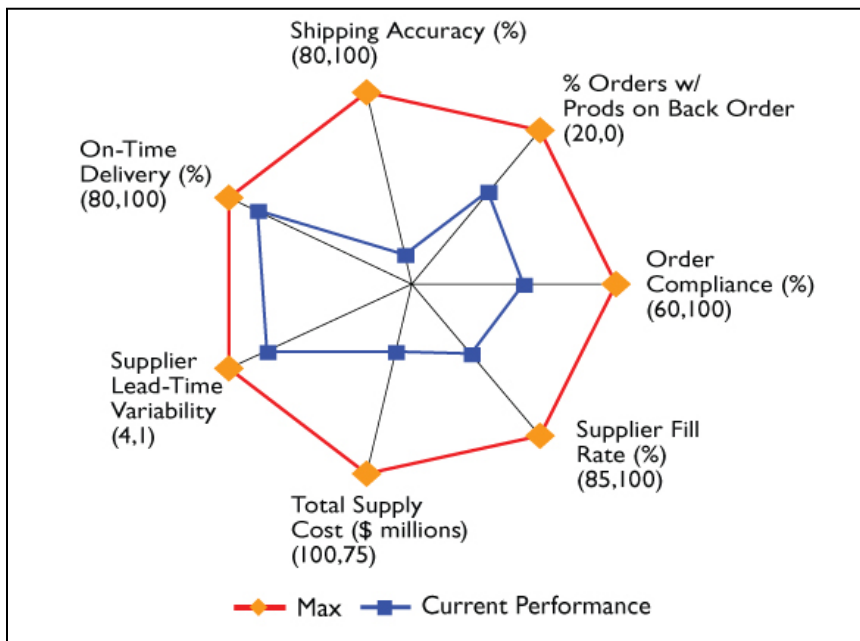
Shipping Accuracy (%)
(80,100)

% Orders w/
Prods on Back Order
(20,0)

On-Time
Delivery (%)
(80,100)

Order
Compliance (%)
(60,100)

Supplier
Lead-Time
Variability
(4,1)

Supplier Fill
Rate (%)
(85,100)

Total Supply
Cost ($ millions)
(100,75)

Max Current Performance